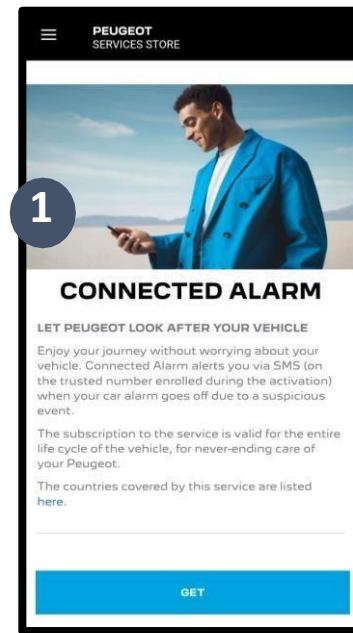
PEUGEOT
SERVICES STORE

1

CONNECTED ALARM

LET PEUGEOT LOOK AFTER YOUR VEHICLE

Enjoy your journey without worrying about your vehicle. Connected Alarm alerts you via SMS (on the trusted number enrolled during the activation) when your car alarm goes off due to a suspicious event.

The subscription to the service is valid for the entire life cycle of the vehicle, for never-ending care of your Peugeot.

The countries covered by this service are listed here.

GET